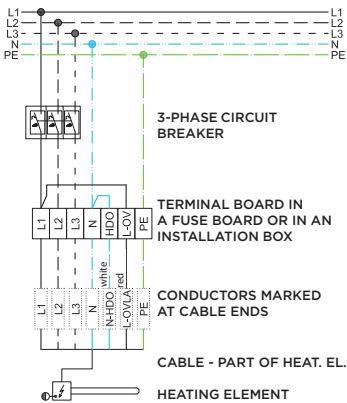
L1
L2
L3
N
PE

L1
L2
L3
N
PE

3-PHASE CIRCUIT BREAKER

L1
L2
L3
N
HDO
L-OV
PE

TERMINAL BOARD IN A FUSE BOARD OR IN AN INSTALLATION BOX

white
red

L1
L2
L3
N
N-HDO
L-OVLA
PE

CONDUCTORS MARKED AT CABLE ENDS

CABLE - PART OF HEAT. EL.

HEATING ELEMENT